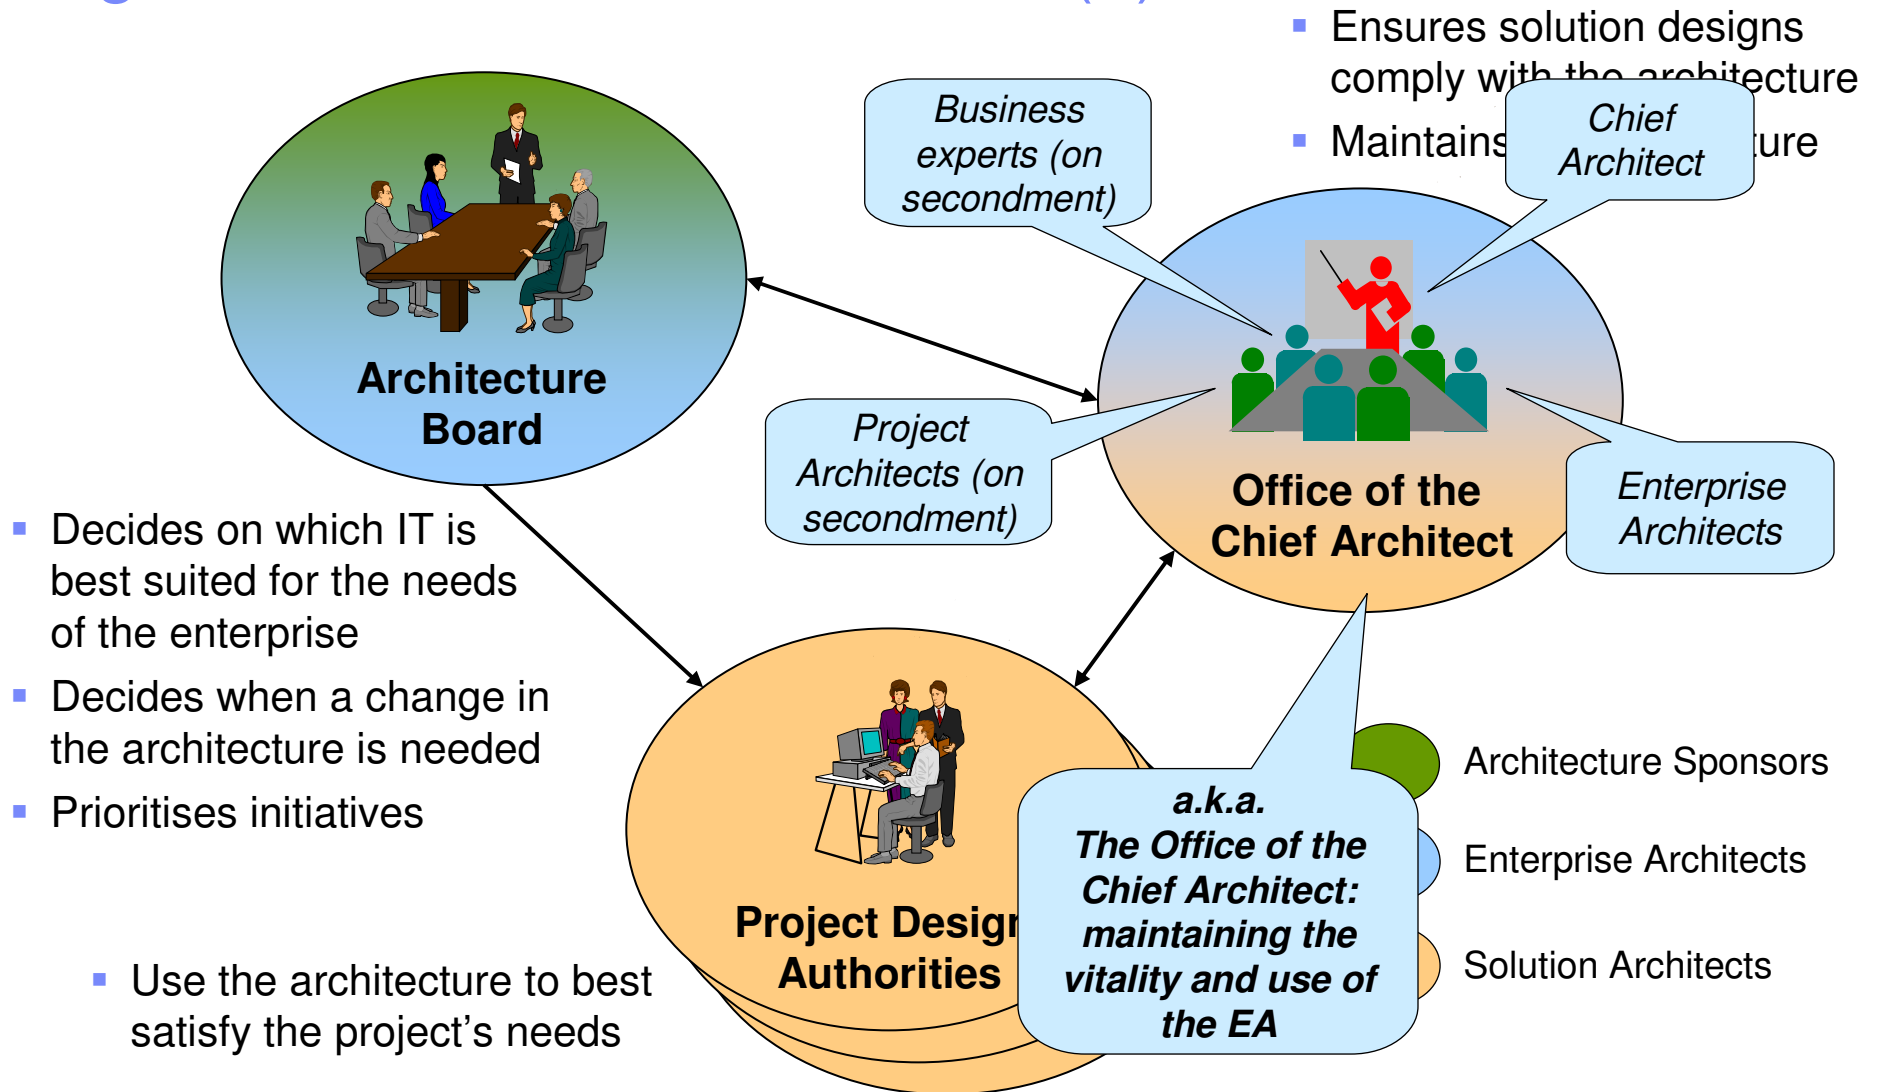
Ensures solution designs comply wi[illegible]
Maintains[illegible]ure

Business experts (on secondment)

Chief Architect

Architecture Board

Project Architects (on secondment)

Office of the Chief Architect

Enterprise Architects

Decides on which IT is best suited for the needs of the enterprise
Decides when a change in the architecture is needed
Prioritises initiatives

Architecture Sponsors

Enterprise Architects

Solution Architects

a.k.a. The Office of the Chief Architect: maintaining the vitality and use of the EA

Project Desig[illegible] Authorities

Use the architecture to best satisfy the project’s needs